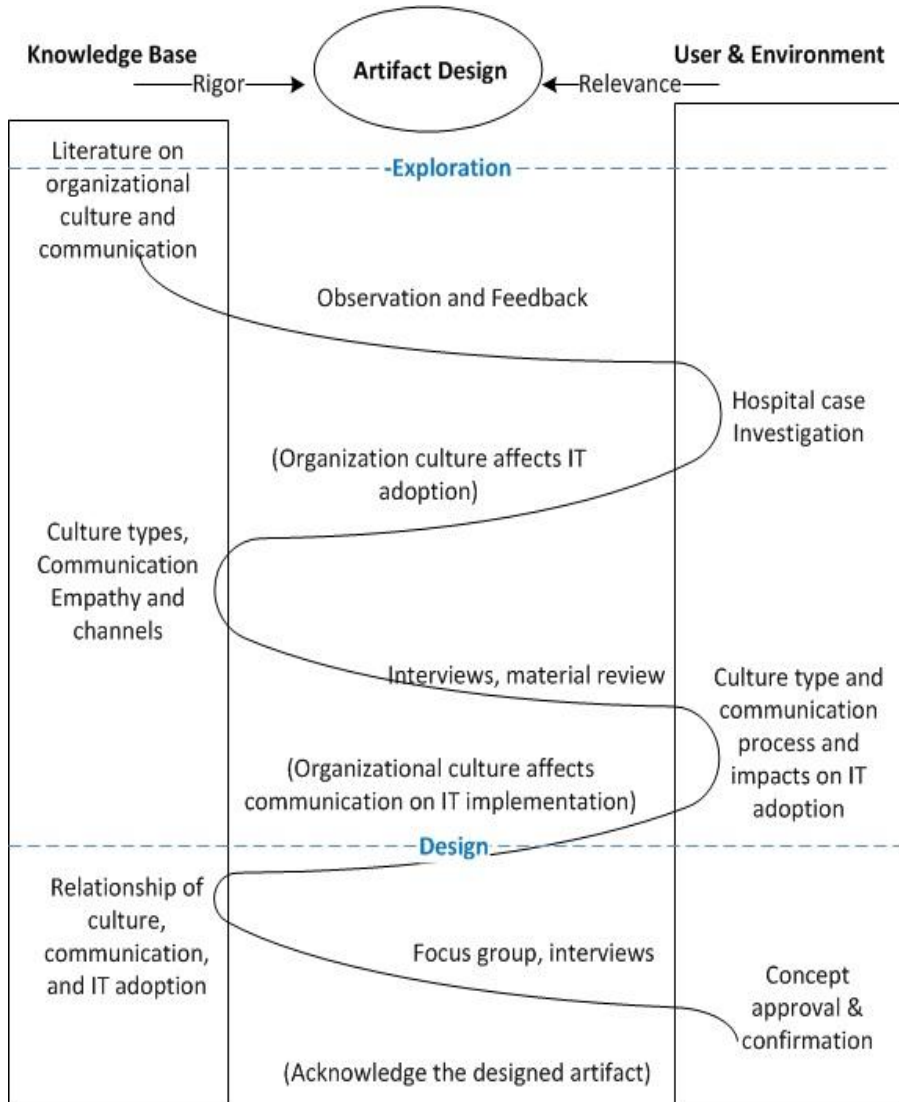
Knowledge Base

Rigor

Artifact Design

Relevance

User & Environment

Literature on organizational culture and communication

-Exploration-

Observation and Feedback

Hospital case Investigation

(Organization culture affects IT adoption)

Culture types, Communication Empathy and channels

Interviews, material review

Culture type and communication process and impacts on IT adoption

(Organizational culture affects communication on IT implementation)

Design

Relationship of culture, communication, and IT adoption

Focus group, interviews

Concept approval & confirmation

(Acknowledge the designed artifact)